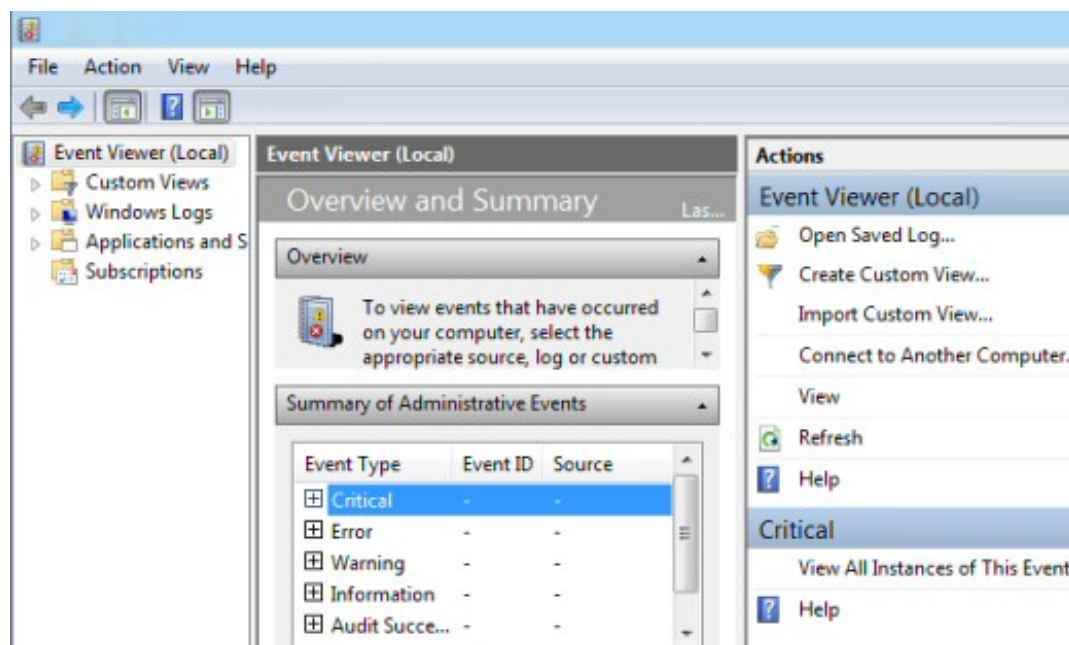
File Action View Help

Event Viewer (Local)
Custom Views
Windows Logs
Applications and S
Subscriptions

Event Viewer (Local)

Overview and Summary

Las...

Overview

To view events that have occurred on your computer, select the appropriate source, log or custom

Summary of Administrative Events

| Event Type | Event ID | Source |
|---|---|---|
| Critical | - | - |
| Error | - | - |
| Warning | - | - |
| Information | - | - |
| Audit Succe... | - | - |

Actions

Event Viewer (Local)

Open Saved Log...

Create Custom View...

Import Custom View...

Connect to Another Computer.

View

Refresh

Help

Critical

View All Instances of This Event

Help